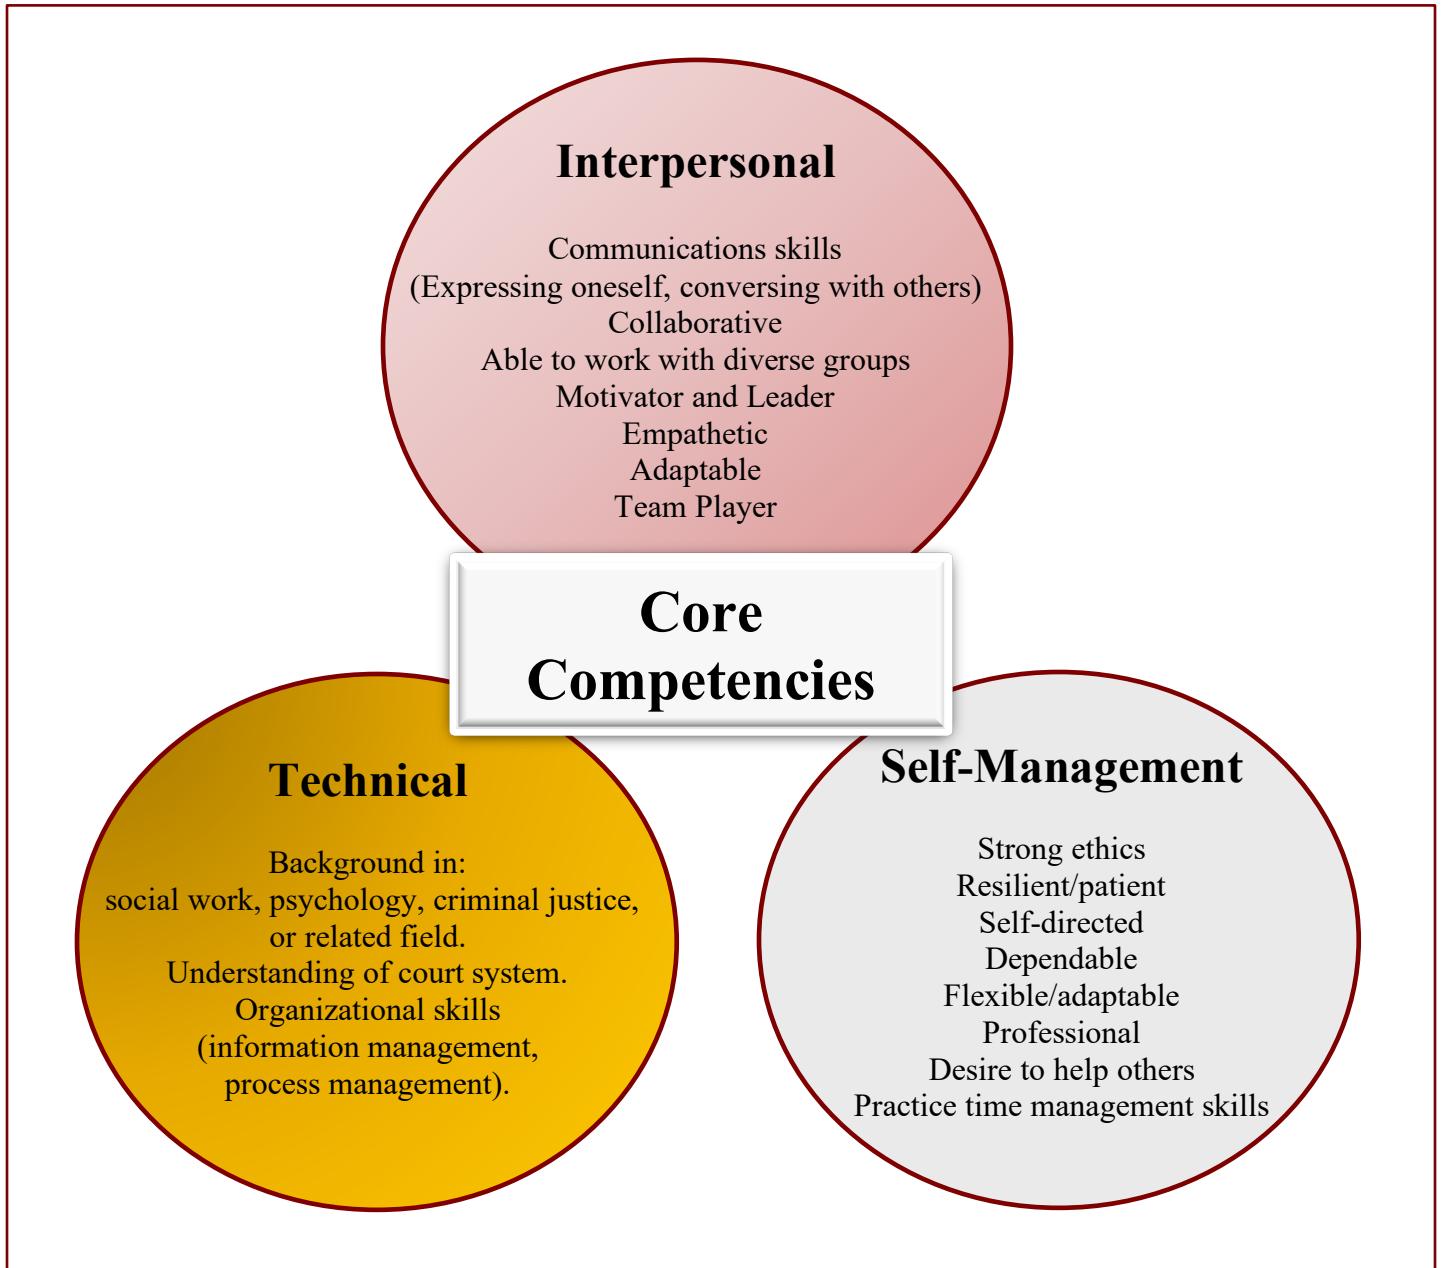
Interpersonal

Communications skills
(Expressing oneself, conversing with others)
Collaborative
Able to work with diverse groups
Motivator and Leader
Empathetic
Adaptable
Team Player

Core Competencies

Technical

Background in:
social work, psychology, criminal justice, or related field.
Understanding of court system.
Organizational skills
(information management, process management).

Self-Management

Strong ethics
Resilient/patient
Self-directed
Dependable
Flexible/adaptable
Professional
Desire to help others
Practice time management skills